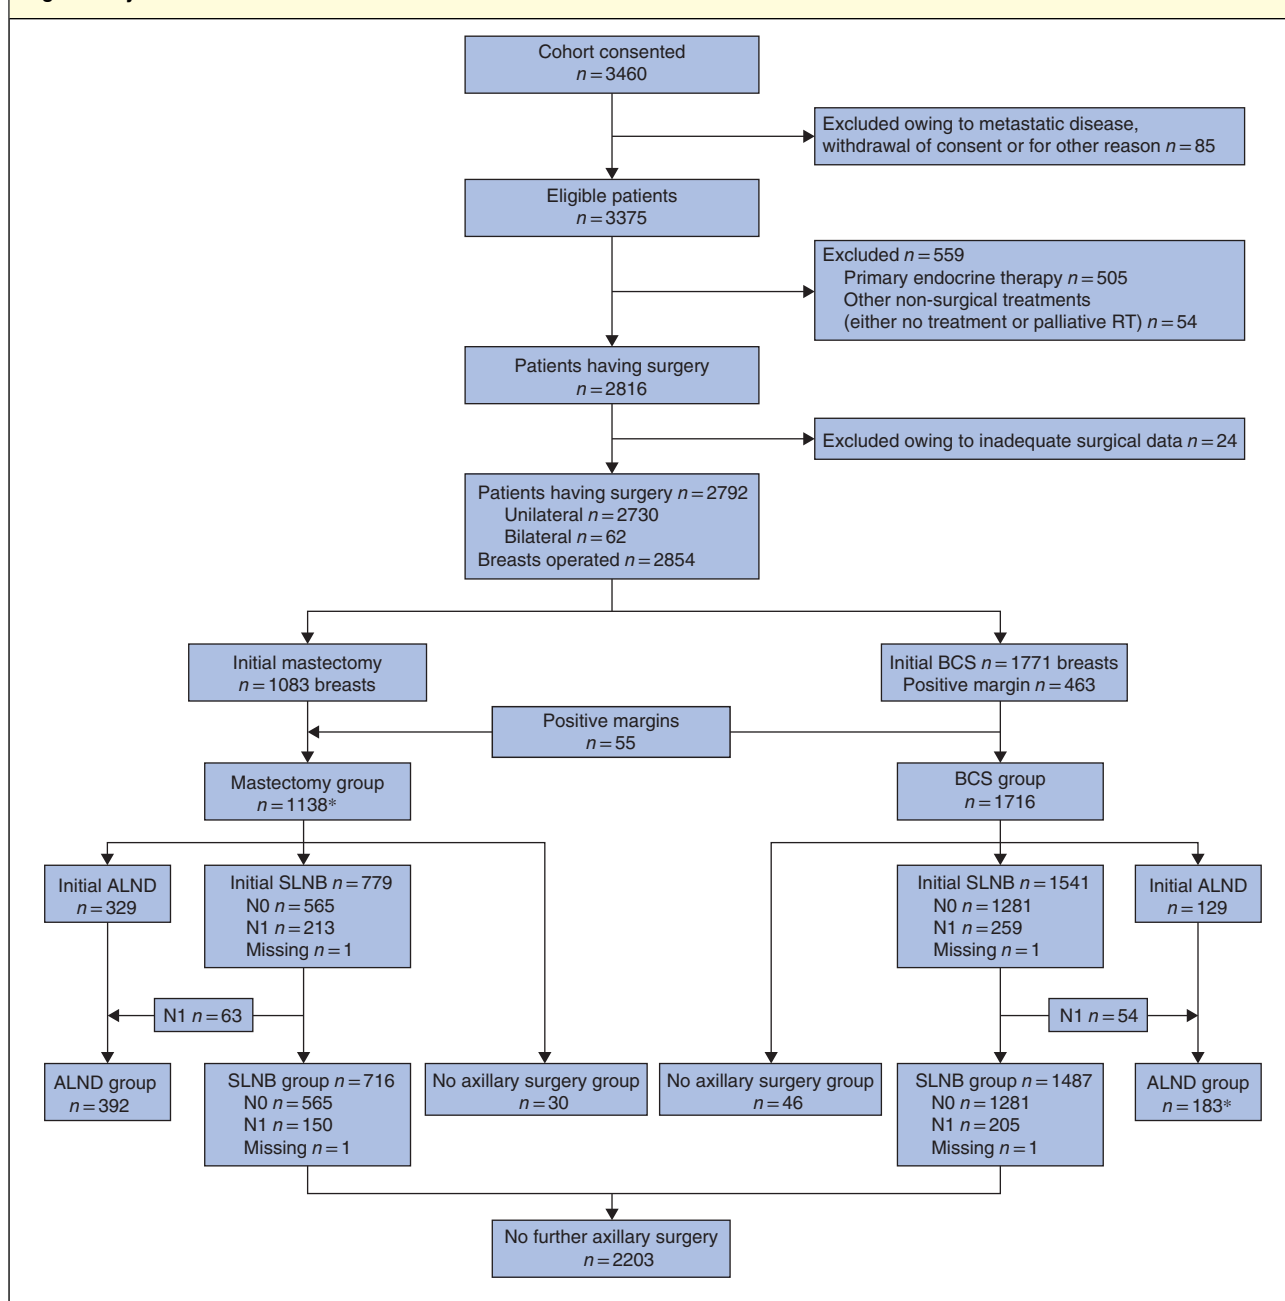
Cohort consented
$n = 3460$

Excluded owing to metastatic disease, withdrawal of consent or for other reason $n = 85$

Eligible patients
$n = 3375$

Excluded $n = 559$
Primary endocrine therapy $n = 505$
Other non-surgical treatments (either no treatment or palliative RT) $n = 54$

Patients having surgery
$n = 2816$

Excluded owing to inadequate surgical data $n = 24$

Patients having surgery $n = 2792$
Unilateral $n = 2730$
Bilateral $n = 62$
Breasts operated $n = 2854$

Initial mastectomy
$n = 1083$ breasts

Initial BCS $n = 1771$ breasts
Positive margin $n = 463$

Positive margins
$n = 55$

Mastectomy group
$n = 1138$*

BCS group
$n = 1716$

Initial ALND
$n = 329$

Initial SLNB $n = 779$
N0 $n = 565$
N1 $n = 213$
Missing $n = 1$

Initial SLNB $n = 1541$
N0 $n = 1281$
N1 $n = 259$
Missing $n = 1$

Initial ALND
$n = 129$

N1 $n = 63$

N1 $n = 54$

ALND group
$n = 392$

SLNB group $n = 716$
N0 $n = 565$
N1 $n = 150$
Missing $n = 1$

No axillary surgery group
$n = 30$

No axillary surgery group
$n = 46$

SLNB group $n = 1487$
N0 $n = 1281$
N1 $n = 205$
Missing $n = 1$

ALND group
$n = 183$*

No further axillary surgery
$n = 2203$